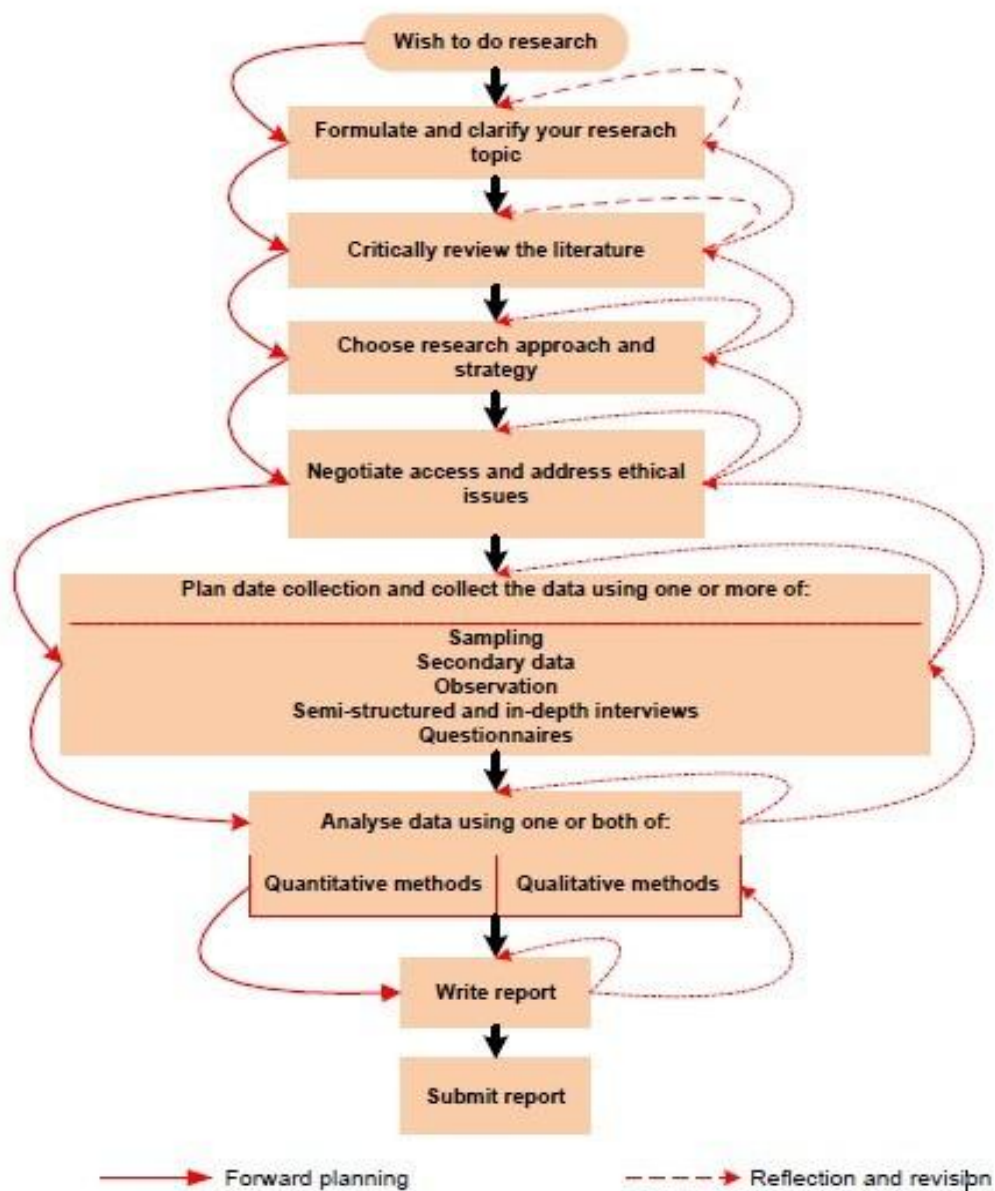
Wish to do research

Formulate and clarify your reserach topic

Critically review the literature

Choose research approach and strategy

Negotiate access and address ethical issues

Plan date collection and collect the data using one or more of:

Sampling
Secondary data
Observation
Semi-structured and in-depth interviews
Questionnaires

Analyse data using one or both of:

| Quantitative methods | Qualitative methods |
|---|---|

Write report

Submit report

Forward planning

Reflection and revision